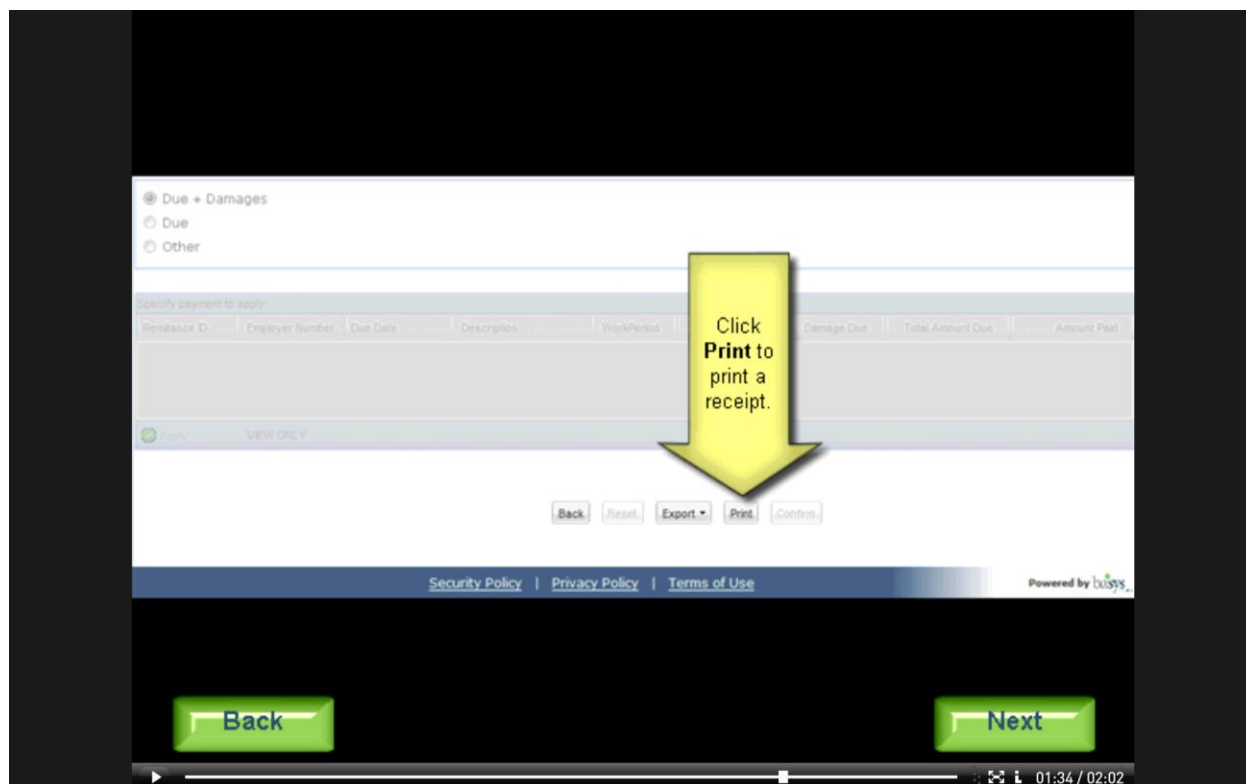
Due + Damages
Due
Other

Specify payment to apply

| Remittance ID | Employer Number | Due Date | Description | WorkPeriod | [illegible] | Damage Due | Total Amount Due | Amount Paid |
|---|---|---|---|---|---|---|---|---|

Apply VIEW ONLY

Click **Print** to print a receipt.

Back Reset Export ▾ Print Confirm

Security Policy | Privacy Policy | Terms of Use

Powered by bsisys

Back

Next

01:34 / 02:02